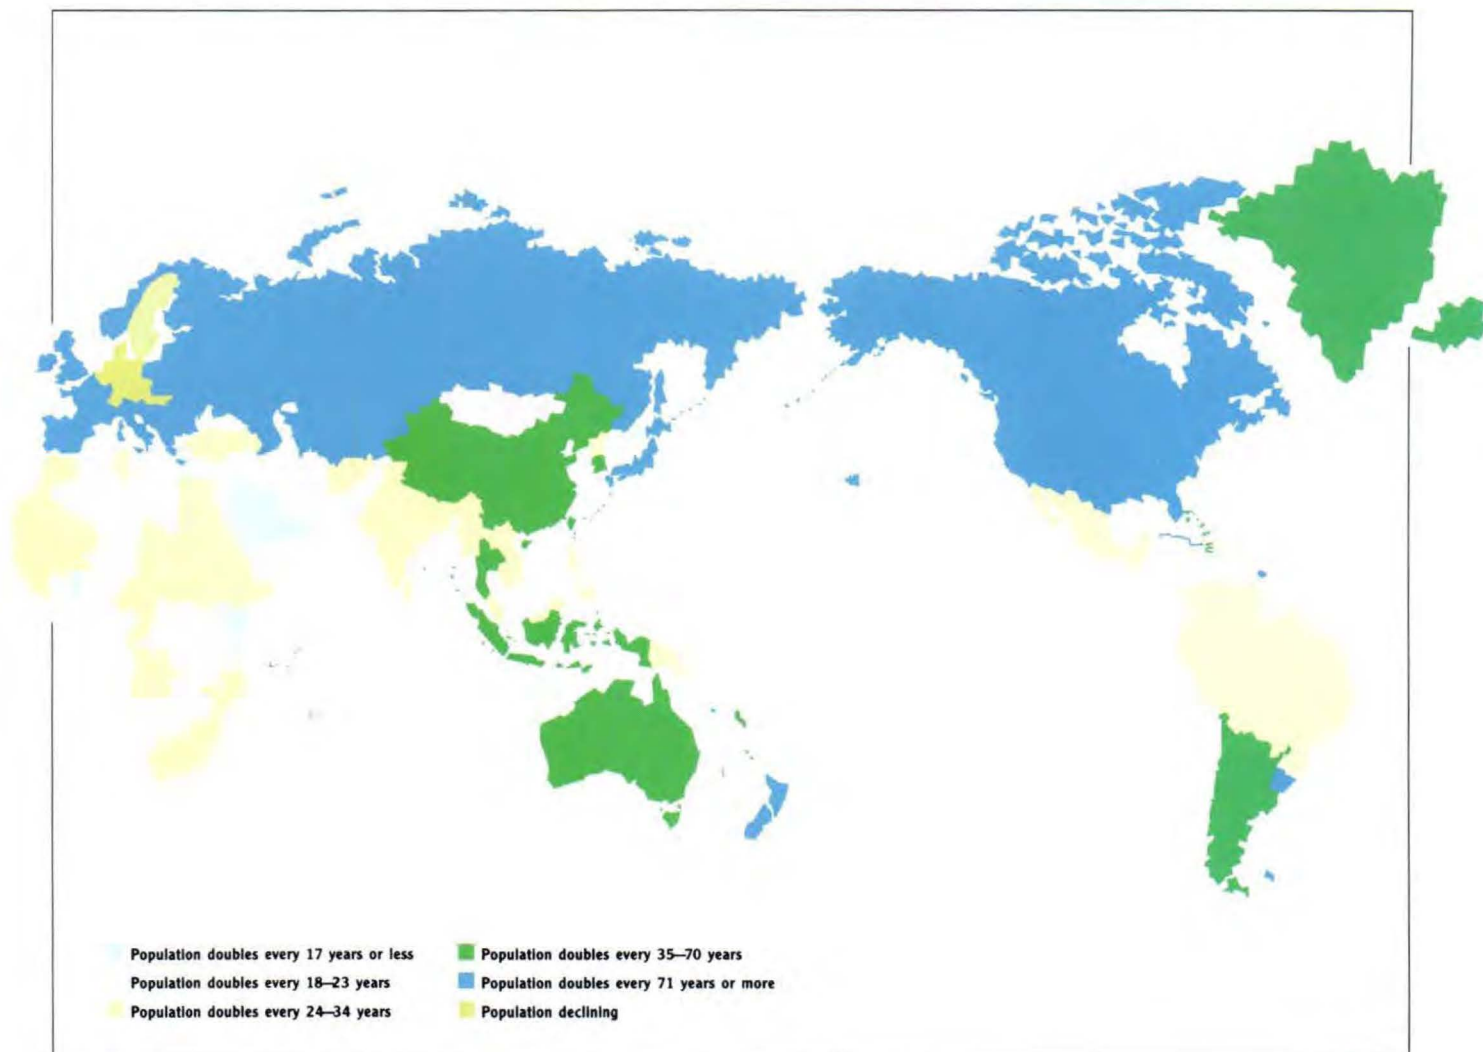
Population doubles every 17 years or less
Population doubles every 18–23 years
Population doubles every 24–34 years
Population doubles every 35–70 years
Population doubles every 71 years or more
Population declining